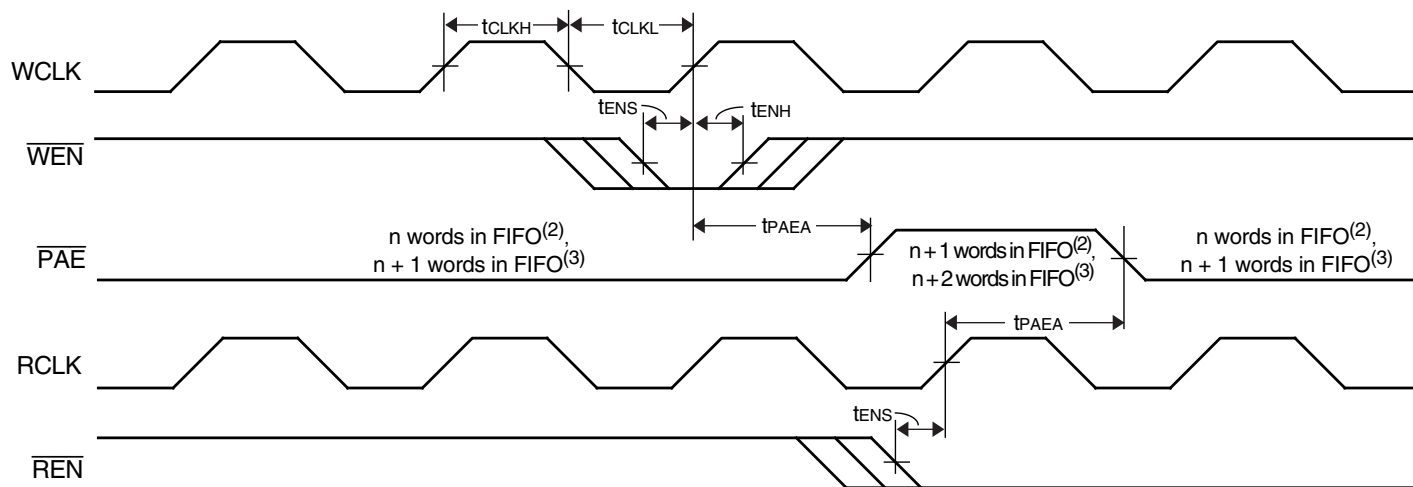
$t_{CLKH}$ $t_{CLKL}$

WCLK

$t_{ENS}$ $t_{ENH}$

$\overline{WEN}$

$t_{PAEA}$

n words in FIFO$^{(2)}$, n + 1 words in FIFO$^{(3)}$

n + 1 words in FIFO$^{(2)}$, n + 2 words in FIFO$^{(3)}$

n words in FIFO$^{(2)}$, n + 1 words in FIFO$^{(3)}$

$\overline{PAE}$

$t_{PAEA}$

RCLK

$t_{ENS}$

$\overline{REN}$